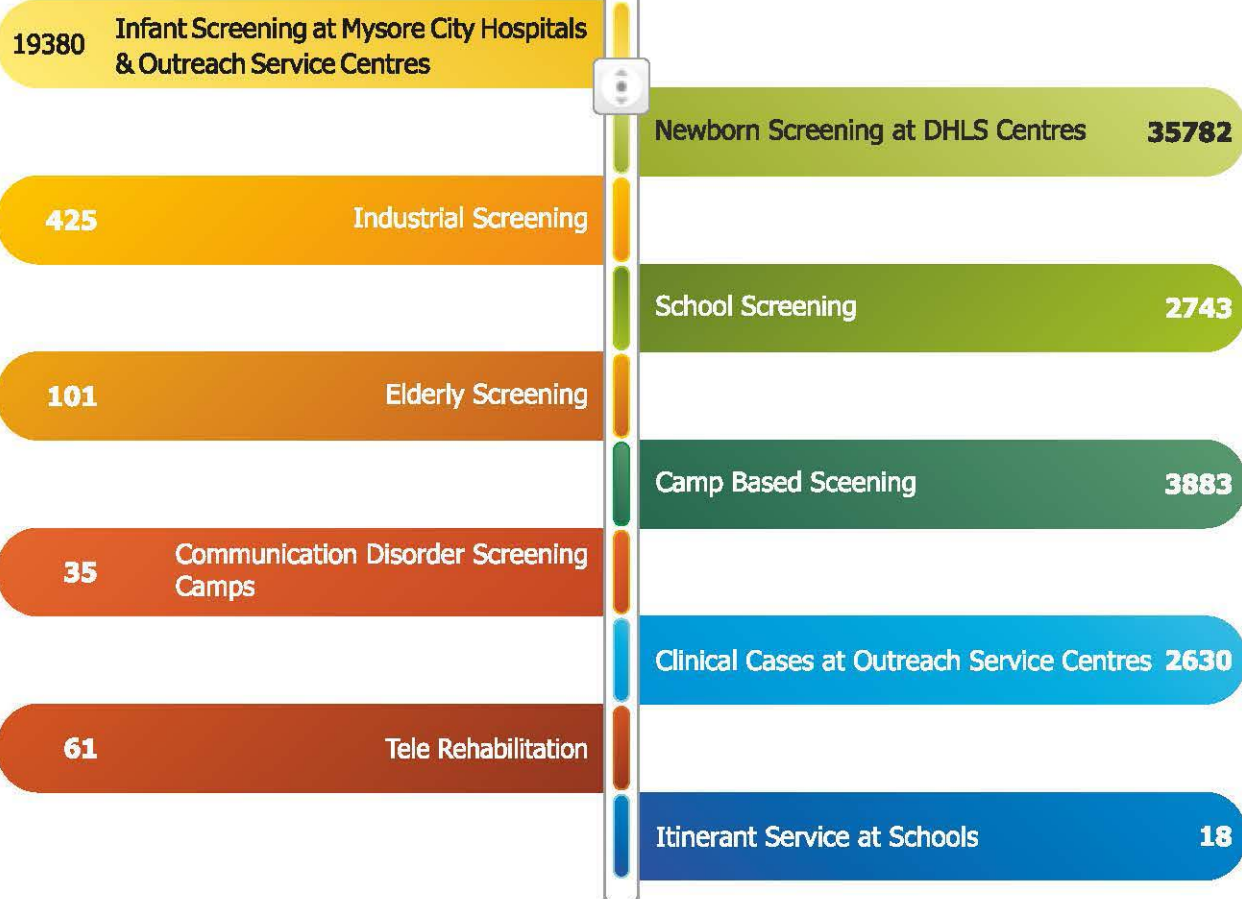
19380 Infant Screening at Mysore City Hospitals & Outreach Service Centres

Newborn Screening at DHLS Centres 35782

425 Industrial Screening

School Screening 2743

101 Elderly Screening

Camp Based Sceening 3883

35 Communication Disorder Screening Camps

Clinical Cases at Outreach Service Centres 2630

61 Tele Rehabilitation

Itinerant Service at Schools 18